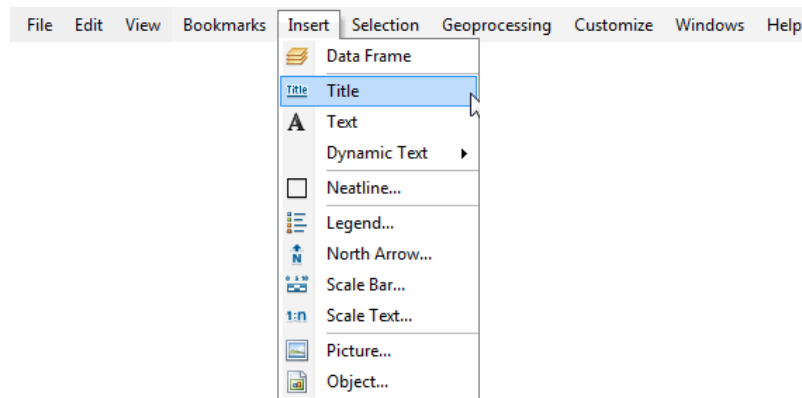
File Edit View Bookmarks Insert Selection Geoprocessing Customize Windows Help

Data Frame
Title Title
A Text
Dynamic Text
Neatline...
Legend...
N North Arrow...
Scale Bar...
1:n Scale Text...
Picture...
Object...